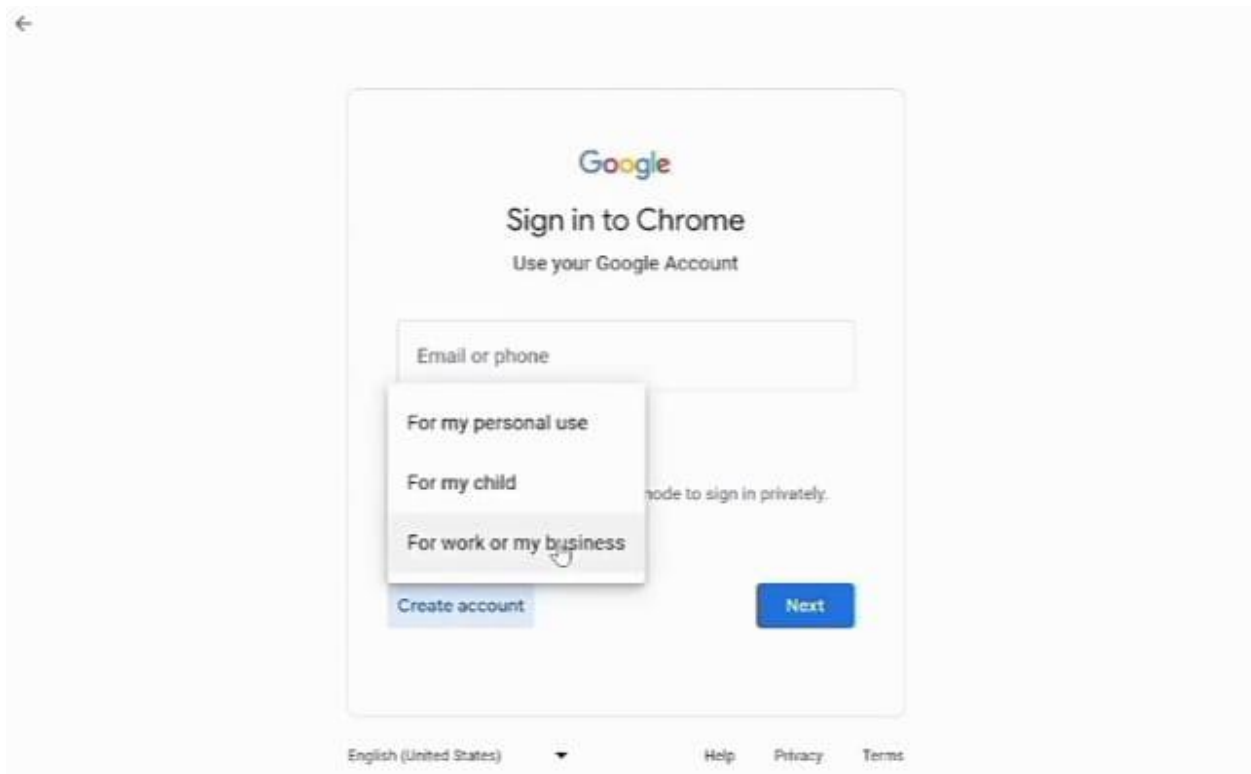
←

Google

Sign in to Chrome

Use your Google Account

Email or phone

For my personal use

For my child

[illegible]node to sign in privately.

For work or my business

Create account

Next

English (United States)

Help Privacy Terms